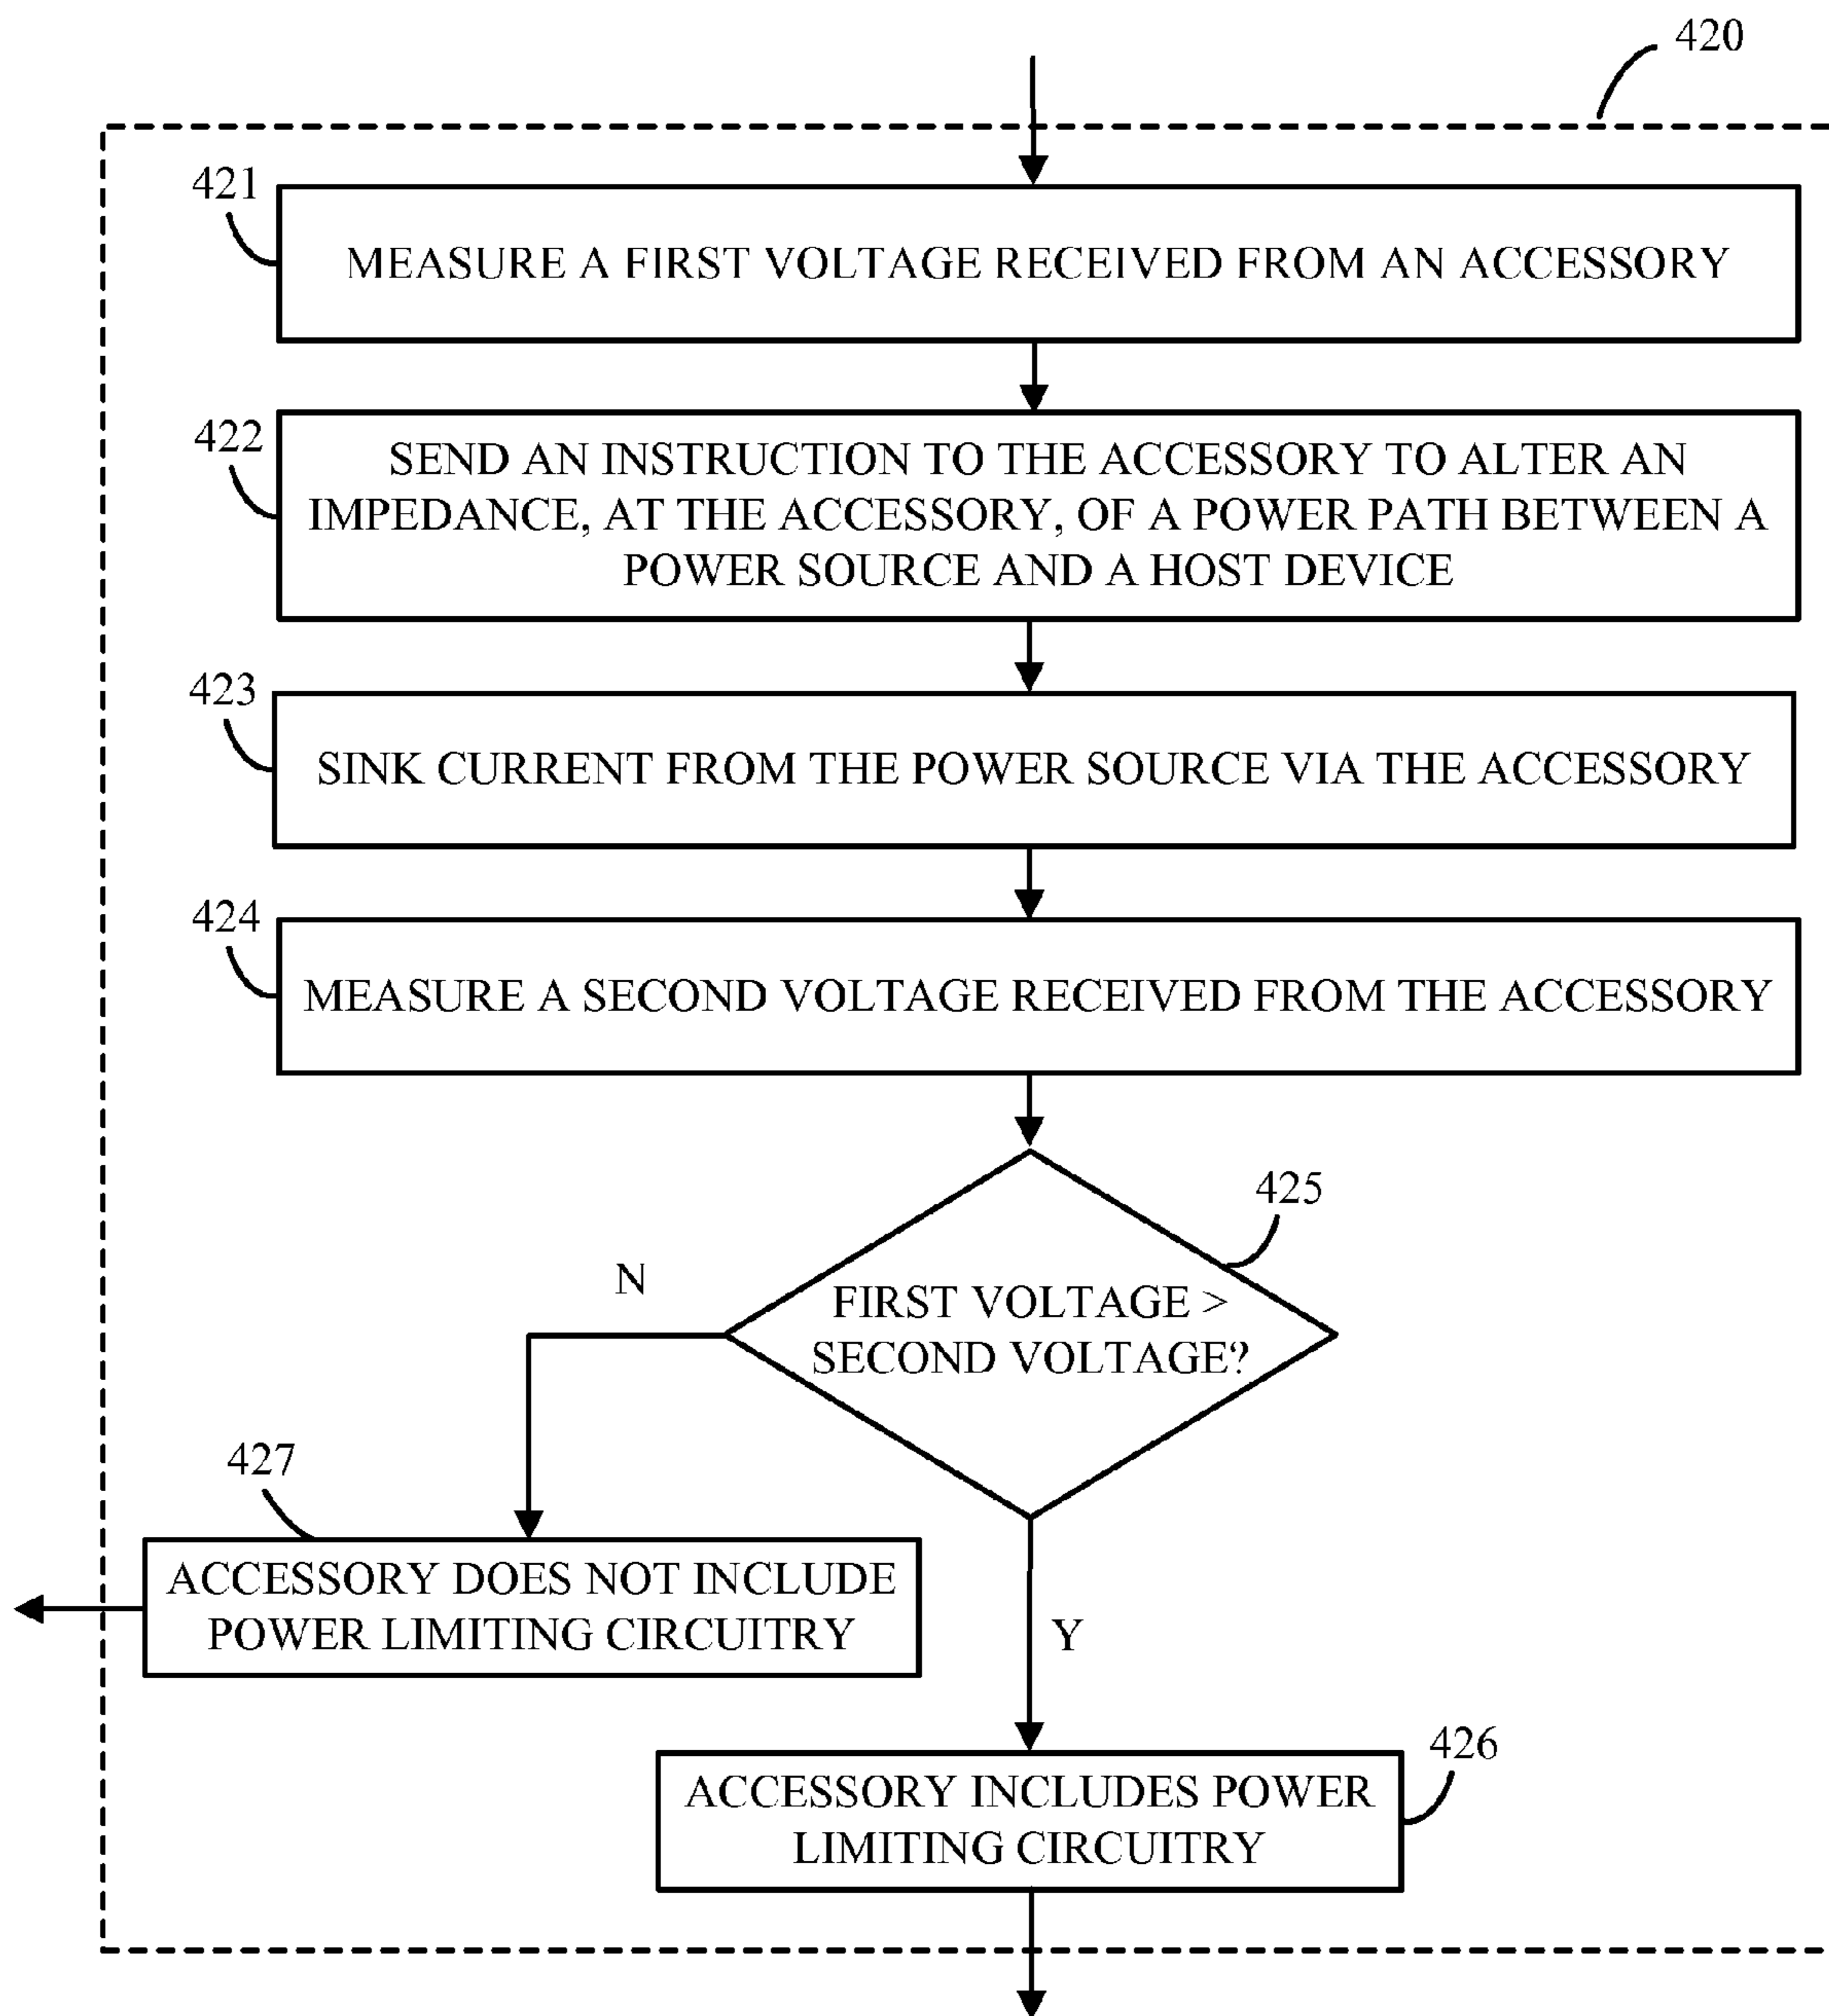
420

421

MEASURE A FIRST VOLTAGE RECEIVED FROM AN ACCESSORY

422

SEND AN INSTRUCTION TO THE ACCESSORY TO ALTER AN IMPEDANCE, AT THE ACCESSORY, OF A POWER PATH BETWEEN A POWER SOURCE AND A HOST DEVICE

423

SINK CURRENT FROM THE POWER SOURCE VIA THE ACCESSORY

424

MEASURE A SECOND VOLTAGE RECEIVED FROM THE ACCESSORY

425

FIRST VOLTAGE > SECOND VOLTAGE?

N

427

ACCESSORY DOES NOT INCLUDE POWER LIMITING CIRCUITRY

Y

426

ACCESSORY INCLUDES POWER LIMITING CIRCUITRY